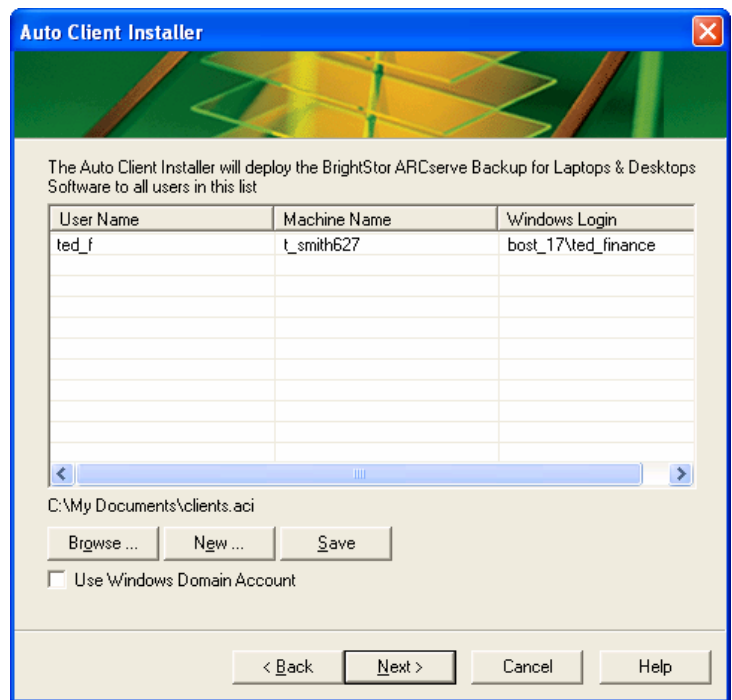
Auto Client Installer

The Auto Client Installer will deploy the BrightStor ARCserve Backup for Laptops & Desktops Software to all users in this list

| User Name | Machine Name | Windows Login |
|---|---|---|
| ted_f | t_smith627 | bost_17\ted_finance |

C:\My Documents\clients.aci

Browse ... New ... Save

Use Windows Domain Account

< Back Next > Cancel Help